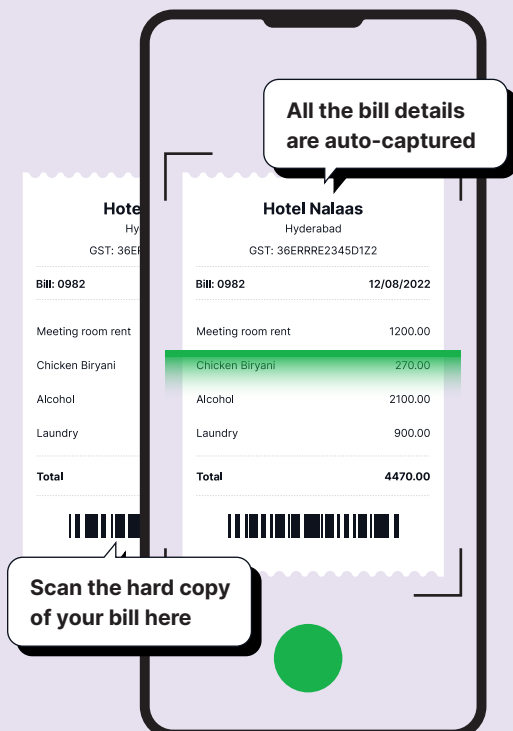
All the bill details are auto-captured

Hotel
Hy
GST: 36ERI

Bill: 0982

Meeting room rent

Chicken Biryani

Alcohol

Laundry

Total

Hotel Nalaas
Hyderabad
GST: 36ERRRE2345D1Z2

| Bill: 0982 | 12/08/2022 |
|---|---|
| Meeting room rent | 1200.00 |
| Chicken Biryani | 270.00 |
| Alcohol | 2100.00 |
| Laundry | 900.00 |
| Total | 4470.00 |

Scan the hard copy of your bill here